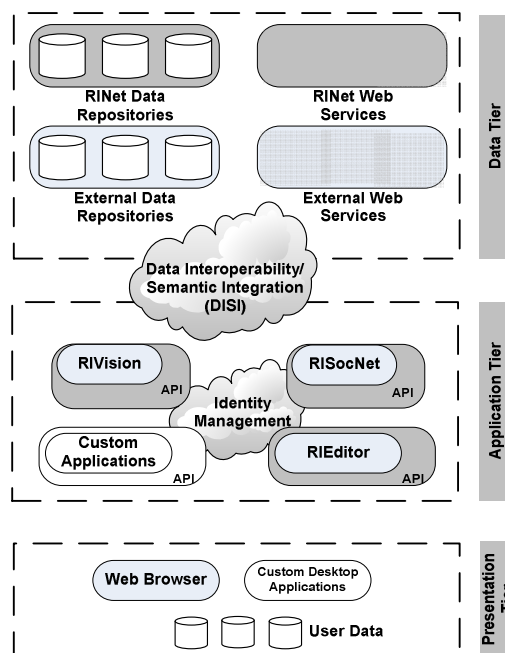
RINet Data Repositories

RINet Web Services

External Data Repositories

External Web Services

Data Tier

Data Interoperability/ Semantic Integration (DISI)

RIVision

API

RISocNet

API

Identity Management

Custom Applications

API

RIEditor

API

Application Tier

Web Browser

Custom Desktop Applications

User Data

Presentation Tier